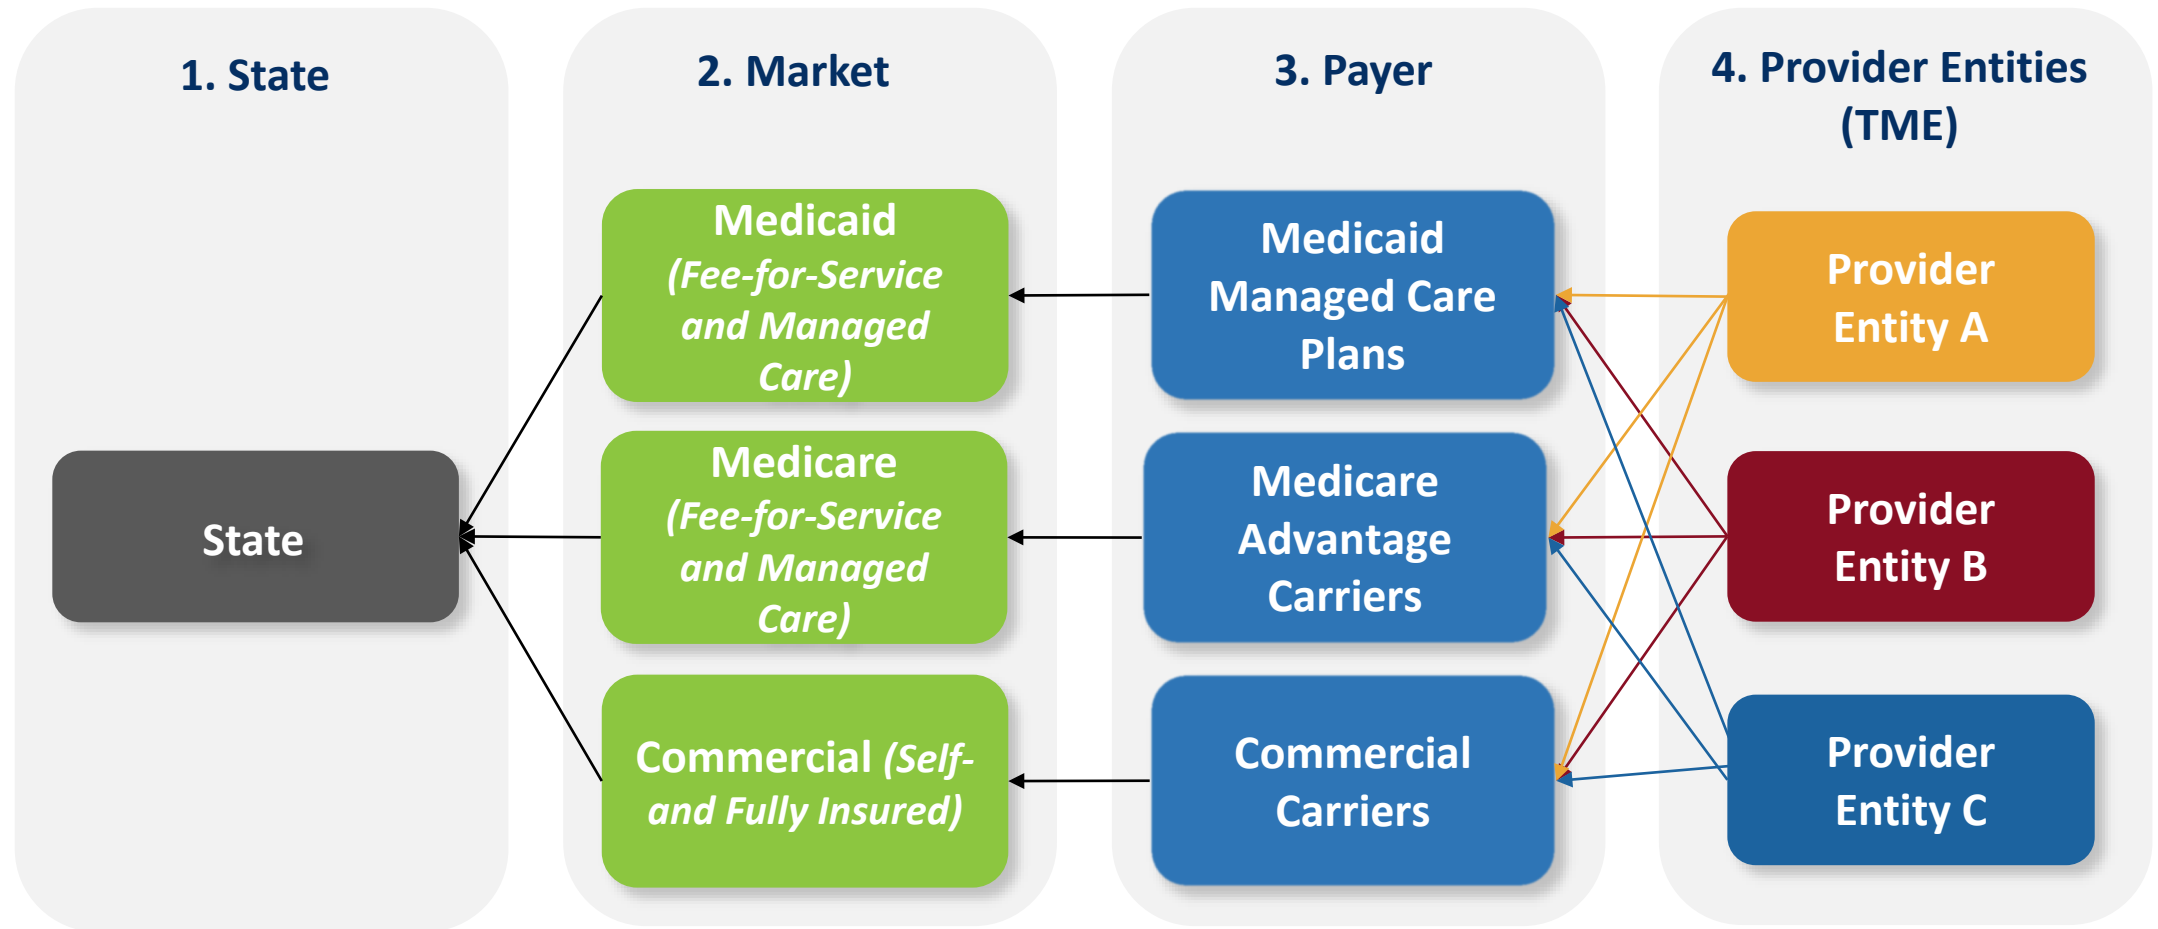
1. State

State

2. Market

Medicaid (Fee-for-Service and Managed Care)

Medicare (Fee-for-Service and Managed Care)

Commercial (Self- and Fully Insured)

3. Payer

Medicaid Managed Care Plans

Medicare Advantage Carriers

Commercial Carriers

4. Provider Entities (TME)

Provider Entity A

Provider Entity B

Provider Entity C